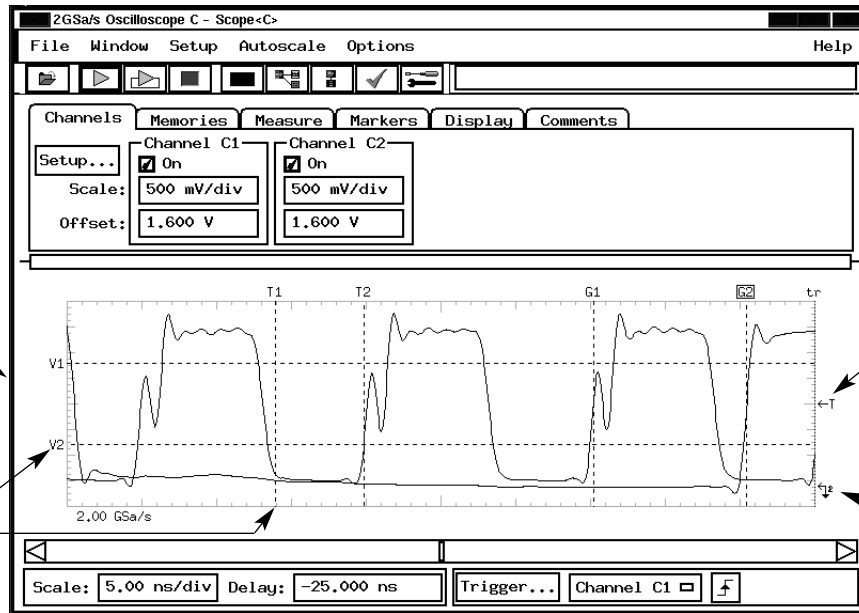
2GSa/s Oscilloscope C - Scope<C>

File Window Setup Autoscale Options Help

Channels Memories Measure Markers Display Comments

Setup...

Channel C1
On
Scale: 500 mV/div
Offset: 1.600 V

Channel C2
On
500 mV/div
1.600 V

T1 T2 G1 G2 tr

V1
V2
←T
2.00 GSa/s

Scale: 5.00 ns/div Delay: -25.000 ns Trigger... Channel C1